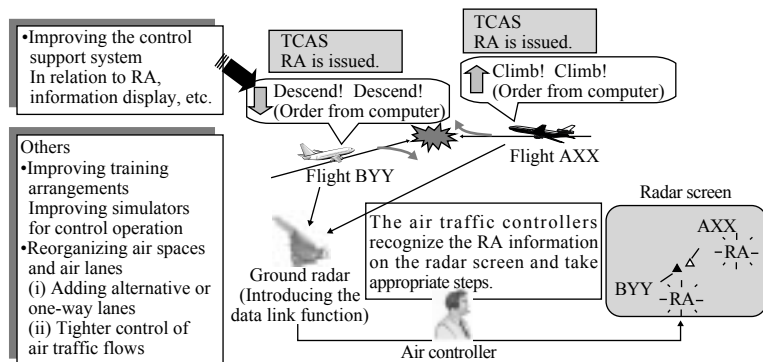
•Improving the control support system
In relation to RA, information display, etc.

TCAS
RA is issued.

TCAS
RA is issued.

Descend! Descend!
(Order from computer)

Climb! Climb!
(Order from computer)

Flight AXX

Flight BYY

Others
•Improving training arrangements
Improving simulators for control operation
•Reorganizing air spaces and air lanes
(i) Adding alternative or one-way lanes
(ii) Tighter control of air traffic flows

The air traffic controllers recognize the RA information on the radar screen and take appropriate steps.

Radar screen

AXX
RA
BYY
RA

Ground radar
(Introducing the data link function)

Air controller